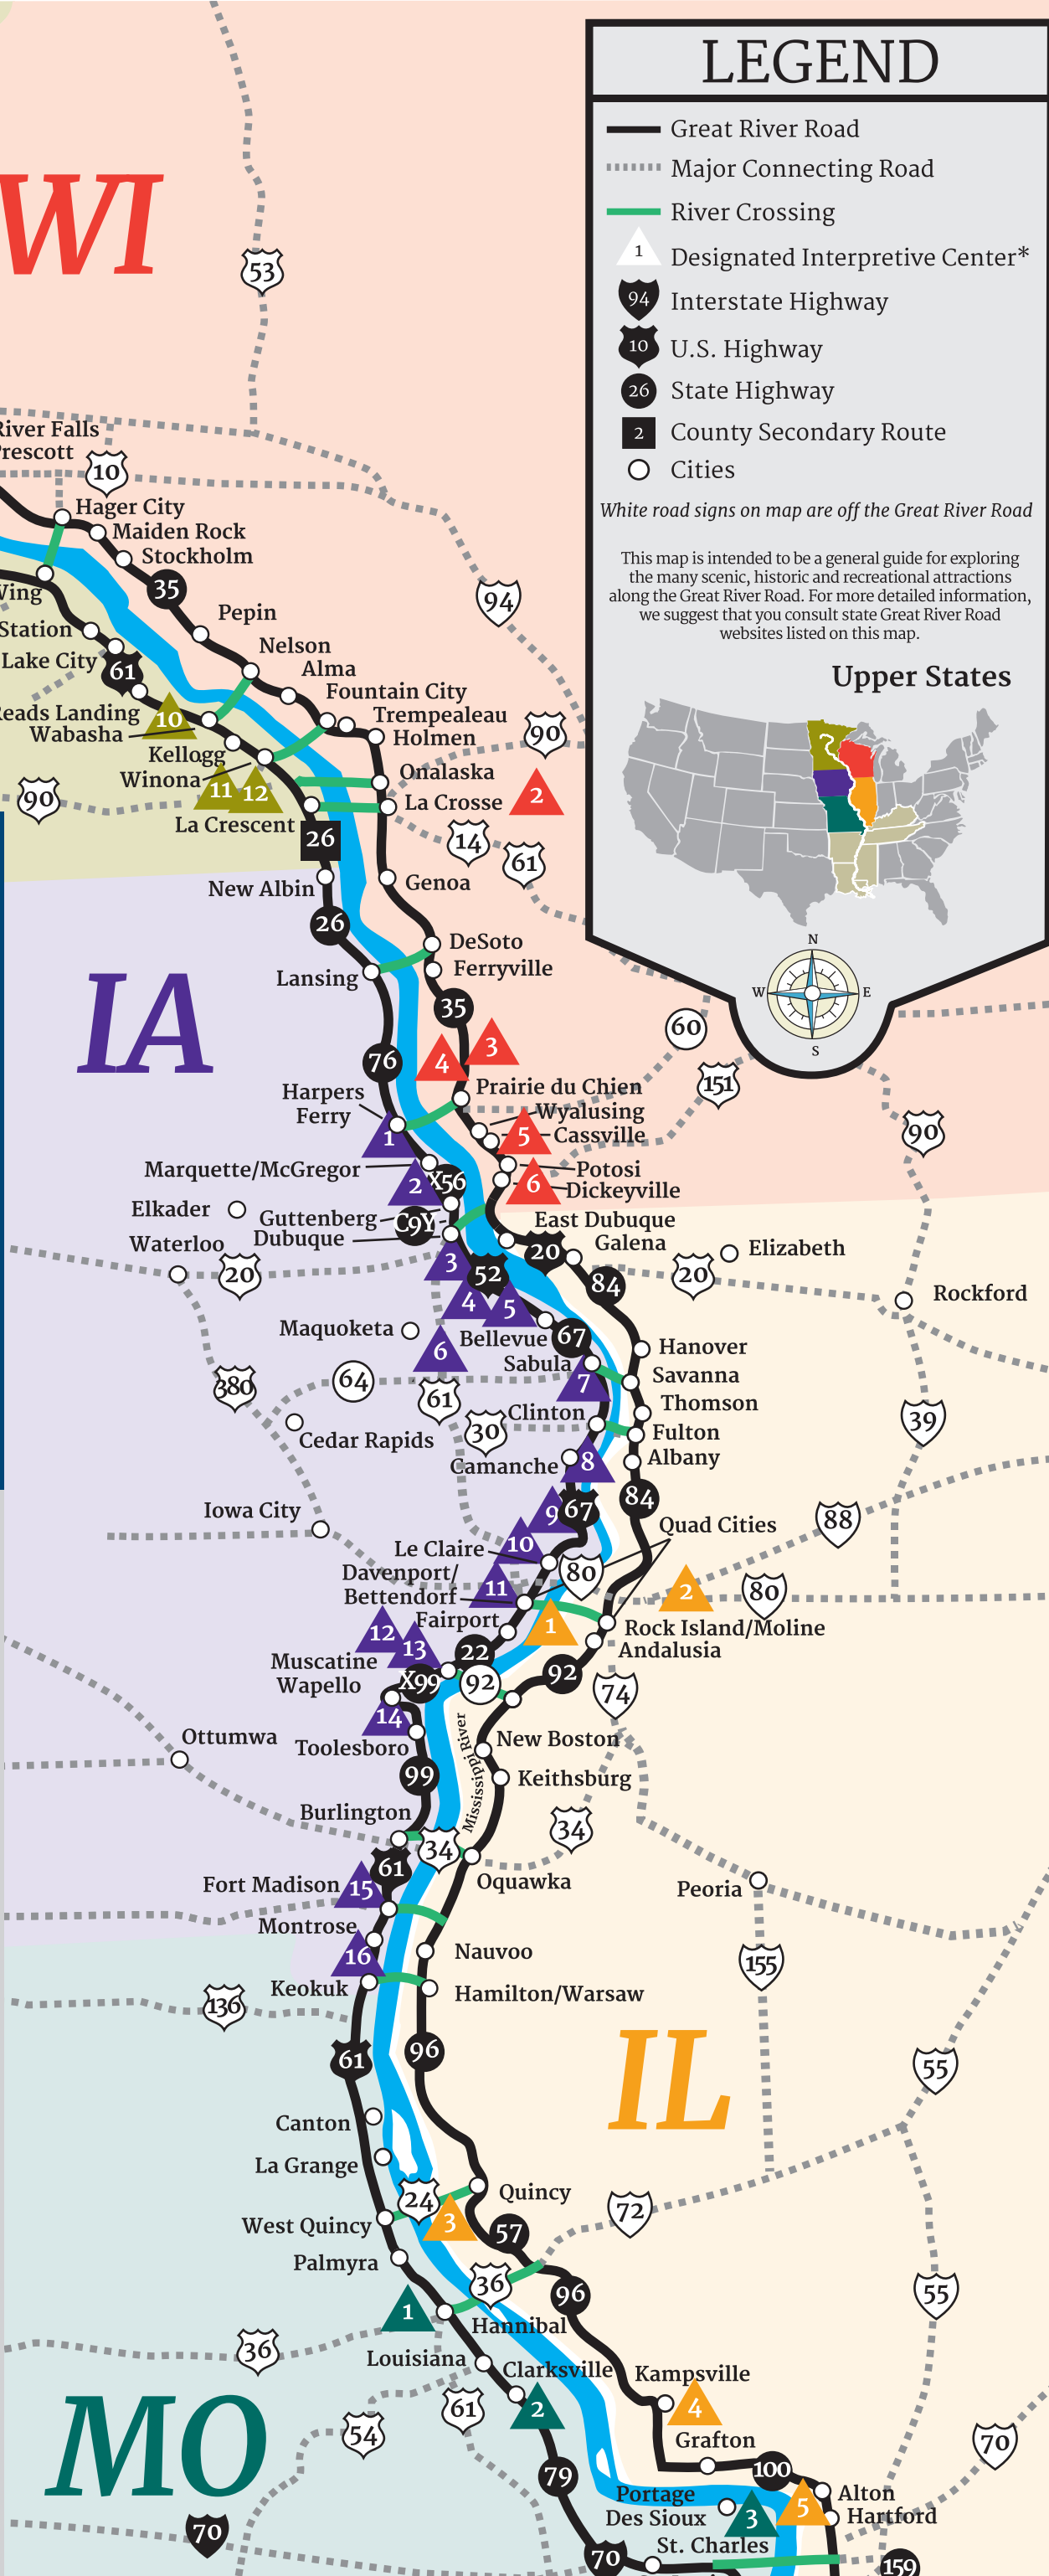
LEGEND
Great River Road
Major Connecting Road
River Crossing
1 Designated Interpretive Center*
94 Interstate Highway
10 U.S. Highway
26 State Highway
2 County Secondary Route
Cities
White road signs on map are off the Great River Road

This map is intended to be a general guide for exploring the many scenic, historic and recreational attractions along the Great River Road. For more detailed information, we suggest that you consult state Great River Road websites listed on this map.

Upper States

N
W
E
S

WI
IA
IL
MO

53
River Falls
Prescott
10
Hager City
Maiden Rock
Stockholm
35
Ving
Station
Pepin
94
Nelson
Alma
Lake City
61
Fountain City
Trempealeau
Holmen
Reads Landing
Wabasha
10
Kellogg
Winona
11
12
90
90
Onalaska
La Crosse
2
La Crescent
26
14
61
Genoa
New Albin
26
DeSoto
Ferryville
Lansing
35
60
4
3
76
Prairie du Chien
151
Harpers Ferry
Wyalusing
Cassville
5
1
90
Marquette/McGregor
Potosi
X56
6
Dickeyville
2
Elkader
Guttenberg
C9Y
Dubuque
East Dubuque
Galena
Waterloo
20
20
3
52
20
Elizabeth
84
Rockford
4
5
Maquoketa
Bellevue
67
6
Sabula
Hanover
Savanna
64
380
61
7
Thomson
Clinton
39
Cedar Rapids
30
Fulton
Albany
Camanche
8
84
Iowa City
9
67
Quad Cities
88
Le Claire
10
80
Davenport/
Bettendorf
11
2
80
Fairport
1
Rock Island/Moline
Andalusia
12
13
22
Muscatine
92
92
Wapello
X99
74
14
Ottumwa
Toolesboro
New Boston
Mississippi River
Keithsburg
99
Burlington
34
34
61
Oquawka
Fort Madison
15
Peoria
Montrose
16
Nauvoo
155
Keokuk
136
Hamilton/Warsaw
96
61
55
Canton
La Grange
24
Quincy
3
72
West Quincy
57
Palmyra
36
96
55
1
Hannibal
36
Louisiana
Clarksville
Kampsville
4
61
2
54
Grafton
70
79
100
Portage
Des Sioux
Alton
3
5
Hartford
70
St. Charles
70
159